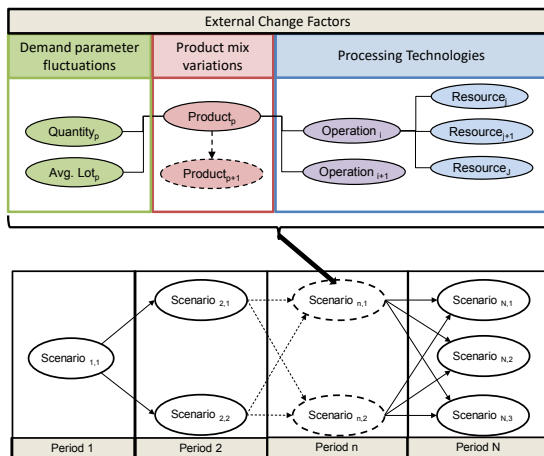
External Change Factors

Demand parameter fluctuations

Product mix variations

Processing Technologies

Quantity$_p$

Avg. Lot$_p$

Product$_p$

Product$_{p+1}$

Operation $_i$

Operation $_{i+1}$

Resource$_j$

Resource$_{j+1}$

Resource$_J$

Scenario $_{1,1}$

Scenario $_{2,1}$

Scenario $_{2,2}$

Scenario $_{n,1}$

Scenario $_{n,2}$

Scenario $_{N,1}$

Scenario $_{N,2}$

Scenario $_{N,3}$

Period 1

Period 2

Period n

Period N